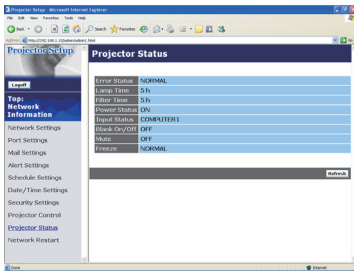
Projector Setup - Microsoft Internet Explorer

File Edit View Favorites Tools Help

Back Search Favorites

Address http://192.168.1.10/admin/pstatus1.html

Go

Projector Setup

Logoff

Top: Network Information

Network Settings

Port Settings

Mail Settings

Alert Settings

Schedule Settings

Date/Time Settings

Security Settings

Projector Control

Projector Status

Network Restart

Projector Status

| | |
|---|---|
| Error Status | NORMAL |
| Lamp Time | 5 h |
| Filter Time | 5 h |
| Power Status | ON |
| Input Status | COMPUTER1 |
| Blank On/Off | OFF |
| Mute | OFF |
| Freeze | NORMAL |

Refresh

Done

Internet